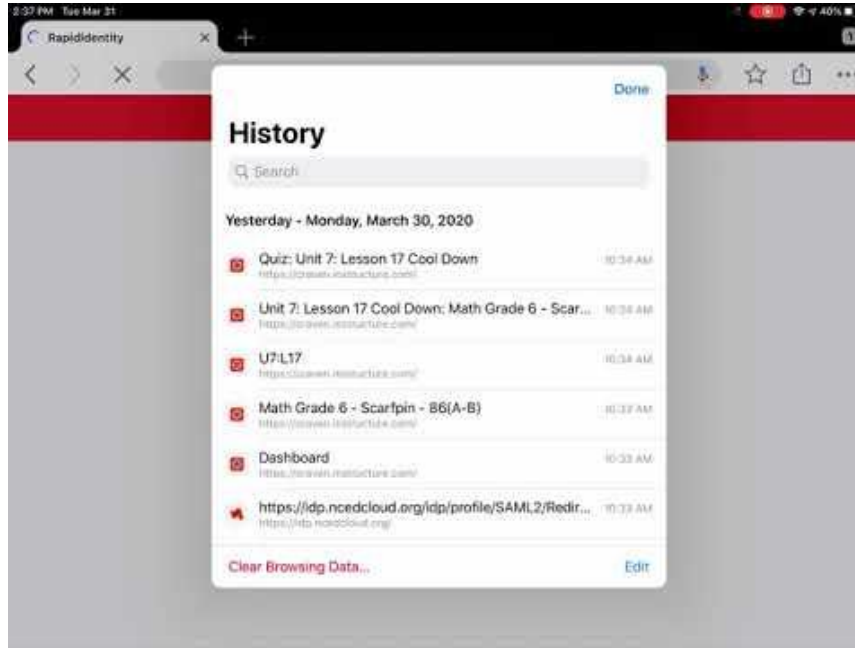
2:37 PM Tue Mar 31

40%

RapidIdentity

Done

History

Search

Yesterday - Monday, March 30, 2020

Quiz: Unit 7: Lesson 17 Cool Down
https://craven.instructure.com/
10:34 AM

Unit 7: Lesson 17 Cool Down: Math Grade 6 - Scar...
https://craven.instructure.com/
10:34 AM

U7:L17
https://craven.instructure.com/
10:34 AM

Math Grade 6 - Scarfpin - 86(A-B)
https://craven.instructure.com/
10:33 AM

Dashboard
https://craven.instructure.com/
10:33 AM

https://idp.ncedcloud.org/idp/profile/SAML2/Redir...
https://idp.ncedcloud.org/
10:33 AM

Clear Browsing Data...

Edit